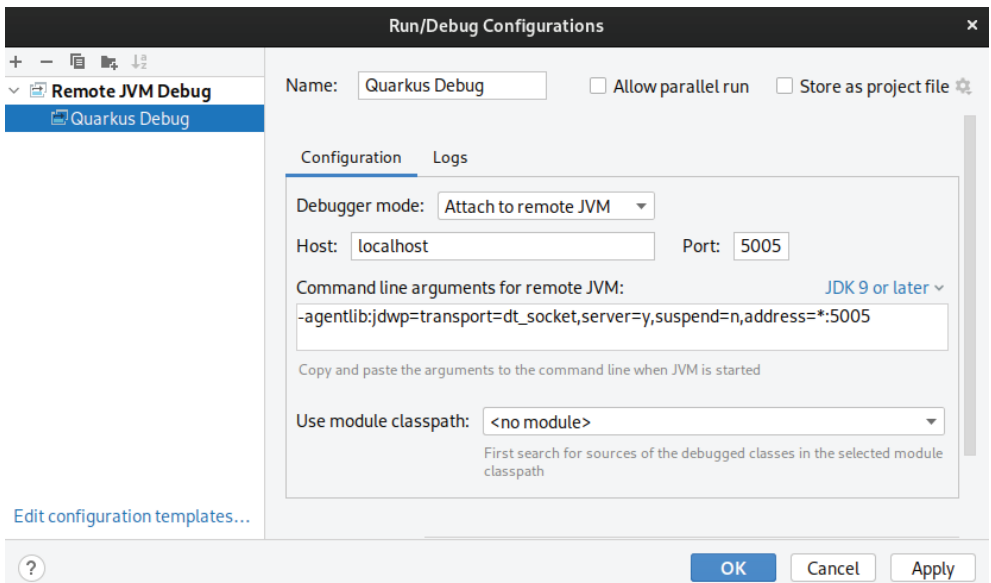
Run/Debug Configurations

+ −

Remote JVM Debug

Quarkus Debug

Name: Quarkus Debug

Allow parallel run

Store as project file

Configuration

Logs

Debugger mode: Attach to remote JVM

Host: localhost

Port: 5005

Command line arguments for remote JVM:

JDK 9 or later

-agentlib:jdwp=transport=dt_socket,server=y,suspend=n,address=*:5005

Copy and paste the arguments to the command line when JVM is started

Use module classpath: <no module>

First search for sources of the debugged classes in the selected module classpath

Edit configuration templates...

?

OK

Cancel

Apply